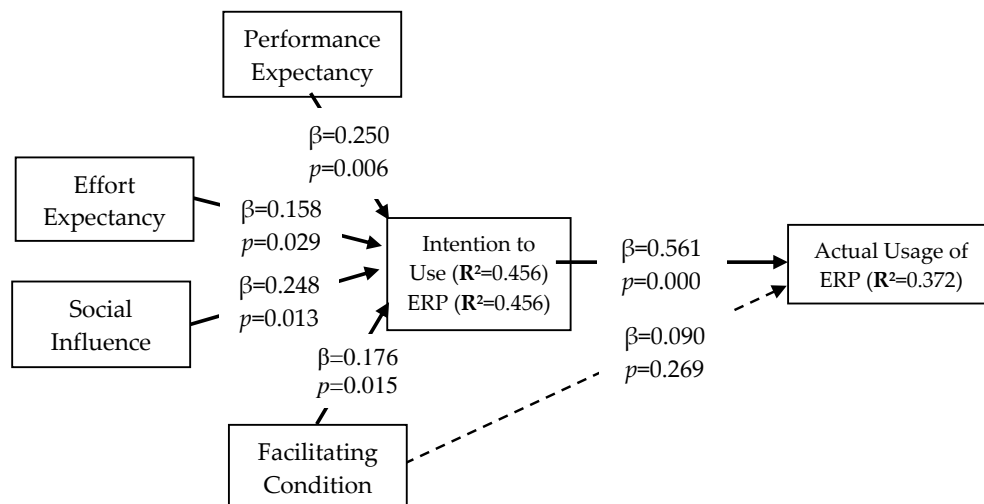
Performance Expectancy

β=0.250
*p*=0.006

Effort Expectancy

β=0.158
*p*=0.029

Intention to Use (**R²**=0.456) ERP (**R²**=0.456)

β=0.561
*p*=0.000

Actual Usage of ERP (**R²**=0.372)

Social Influence

β=0.248
*p*=0.013

β=0.090
*p*=0.269

β=0.176
*p*=0.015

Facilitating Condition